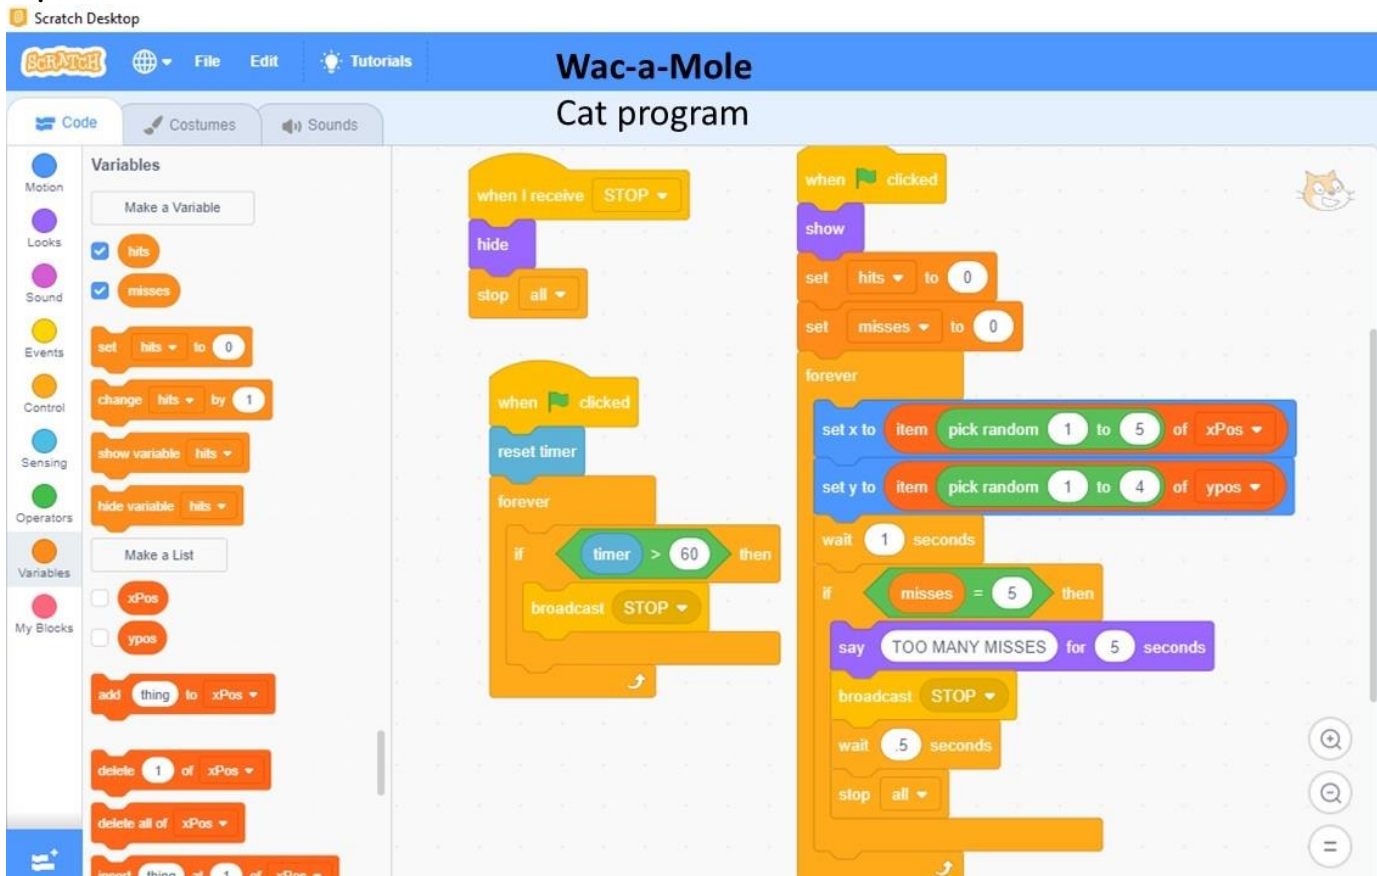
Scratch Desktop

SCRATCH File Edit Tutorials

Wac-a-Mole

Cat program

Code Costumes Sounds

Motion
Looks
Sound
Events
Control
Sensing
Operators
Variables
My Blocks

Variables

Make a Variable

hits

misses

set hits to 0

change hits by 1

show variable hits

hide variable hits

Make a List

xPos

ypos

add thing to xPos

delete 1 of xPos

delete all of xPos

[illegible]

when I receive STOP
hide
stop all

when clicked
reset timer
forever
if timer > 60 then
broadcast STOP

when clicked
show
set hits to 0
set misses to 0
forever
set x to item pick random 1 to 5 of xPos
set y to item pick random 1 to 4 of ypos
wait 1 seconds
if misses = 5 then
say TOO MANY MISSES for 5 seconds
broadcast STOP
wait .5 seconds
stop all

=